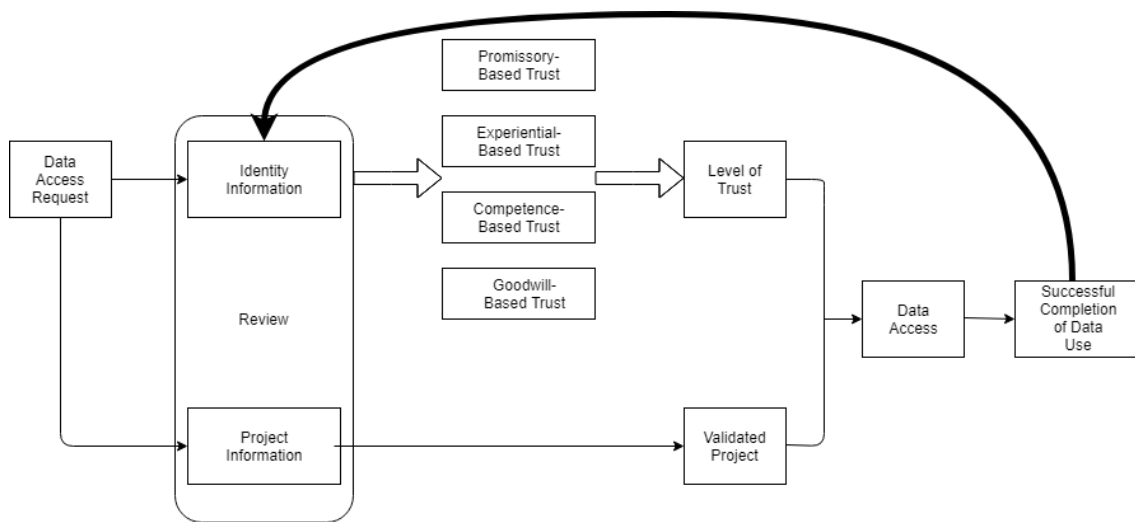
Data Access Request

Identity Information

Review

Project Information

Promissory-Based Trust

Experiential-Based Trust

Competence-Based Trust

Goodwill-Based Trust

Level of Trust

Validated Project

Data Access

Successful Completion of Data Use